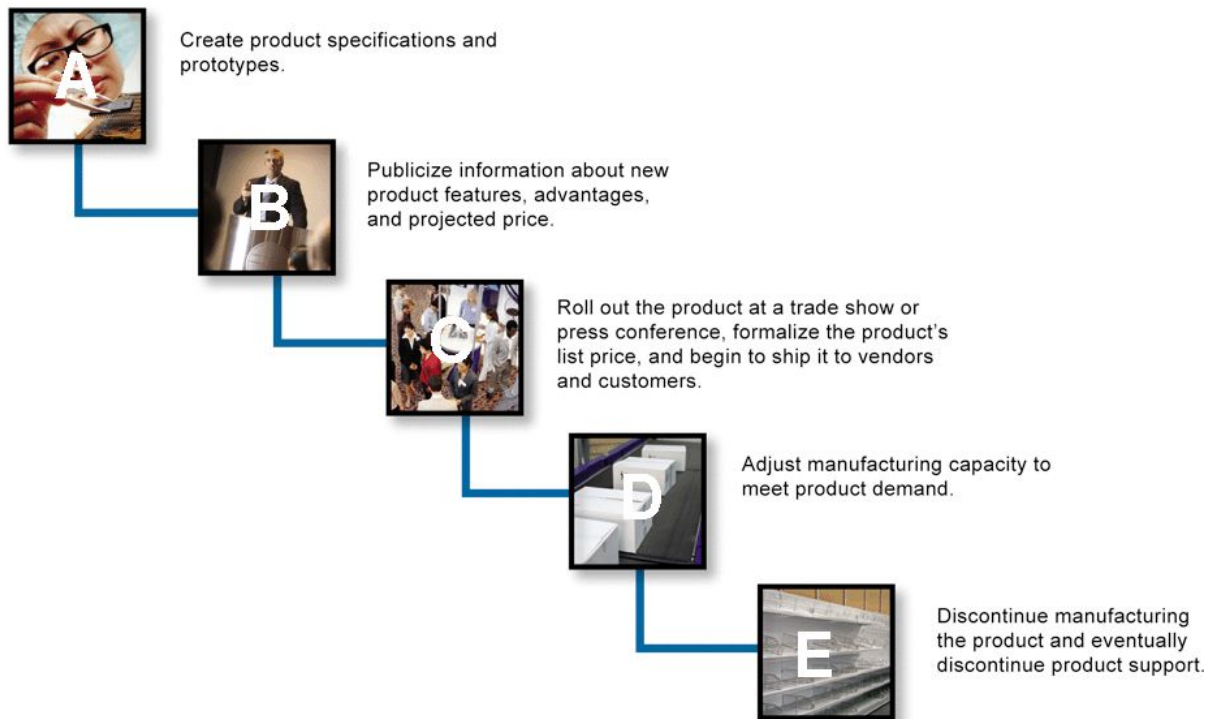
A

Create product specifications and prototypes.

B

Publicize information about new product features, advantages, and projected price.

C

Roll out the product at a trade show or press conference, formalize the product's list price, and begin to ship it to vendors and customers.

D

Adjust manufacturing capacity to meet product demand.

E

Discontinue manufacturing the product and eventually discontinue product support.